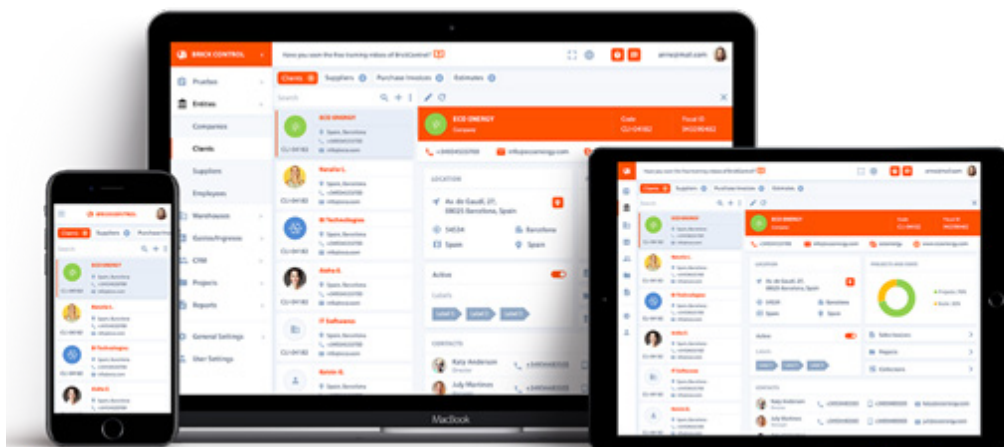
BRICK CONTROL

Have you seen the free training videos of BrickControl?

Clients

Suppliers

Purchase Invoices

Estimates

Search

Position

Entities

Companies

Clients

Suppliers

Employees

Warehouses

Expenses/Ingresos

CRM

Projects

Reports

General Settings

User Settings

ECO ENERGY

Company

Code

CLI-04182

Fiscal ID

info@ecoenergy.com

LOCATION

Av. de Gaudí, 27, 08025 Barcelona, Spain

Barcelona

Spain

Spain

Active

Labels

CONTACTS

Katy Anderson

Judy Martinez

Natalie L.

Spain, Barcelona

IB Technologies

Aisha B.

IT Sofftwares

Natalie B.

MacBook